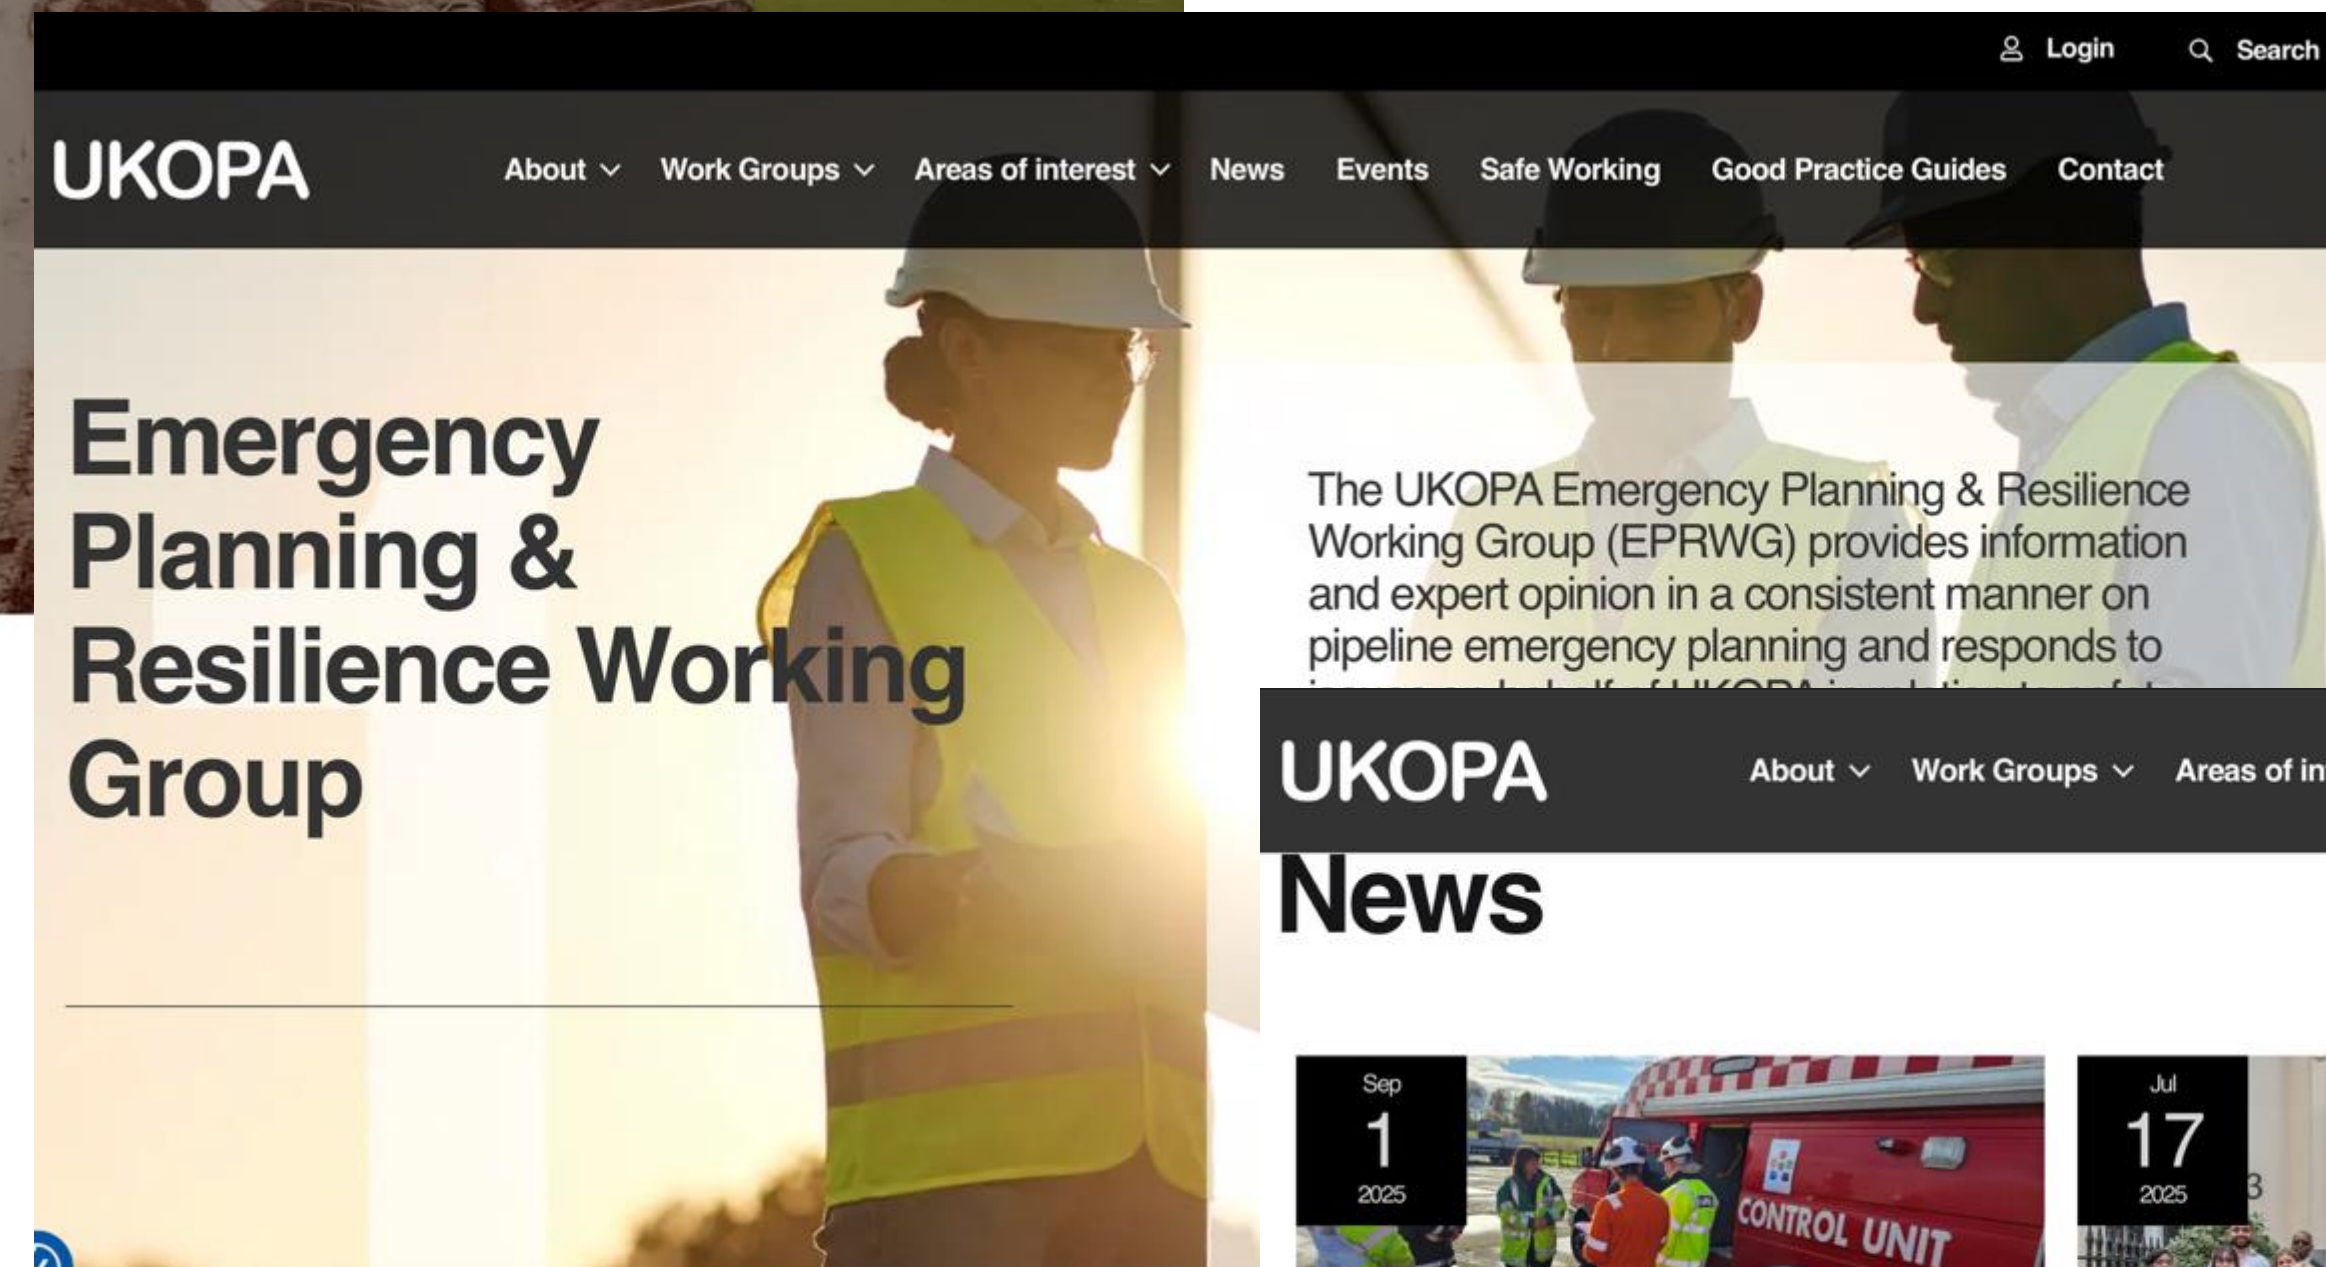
Login Search

UKOPA

About Work Groups Areas of interest News Events Safe Working Good Practice Guides Contact

Emergency Planning & Resilience Working Group

The UKOPA Emergency Planning & Resilience Working Group (EPRWG) provides information and expert opinion in a consistent manner on pipeline emergency planning and responds to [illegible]

UKOPA

About Work Groups Areas of in

News

Sep
1
2025

CONTROL UNIT

Jul
17
2025